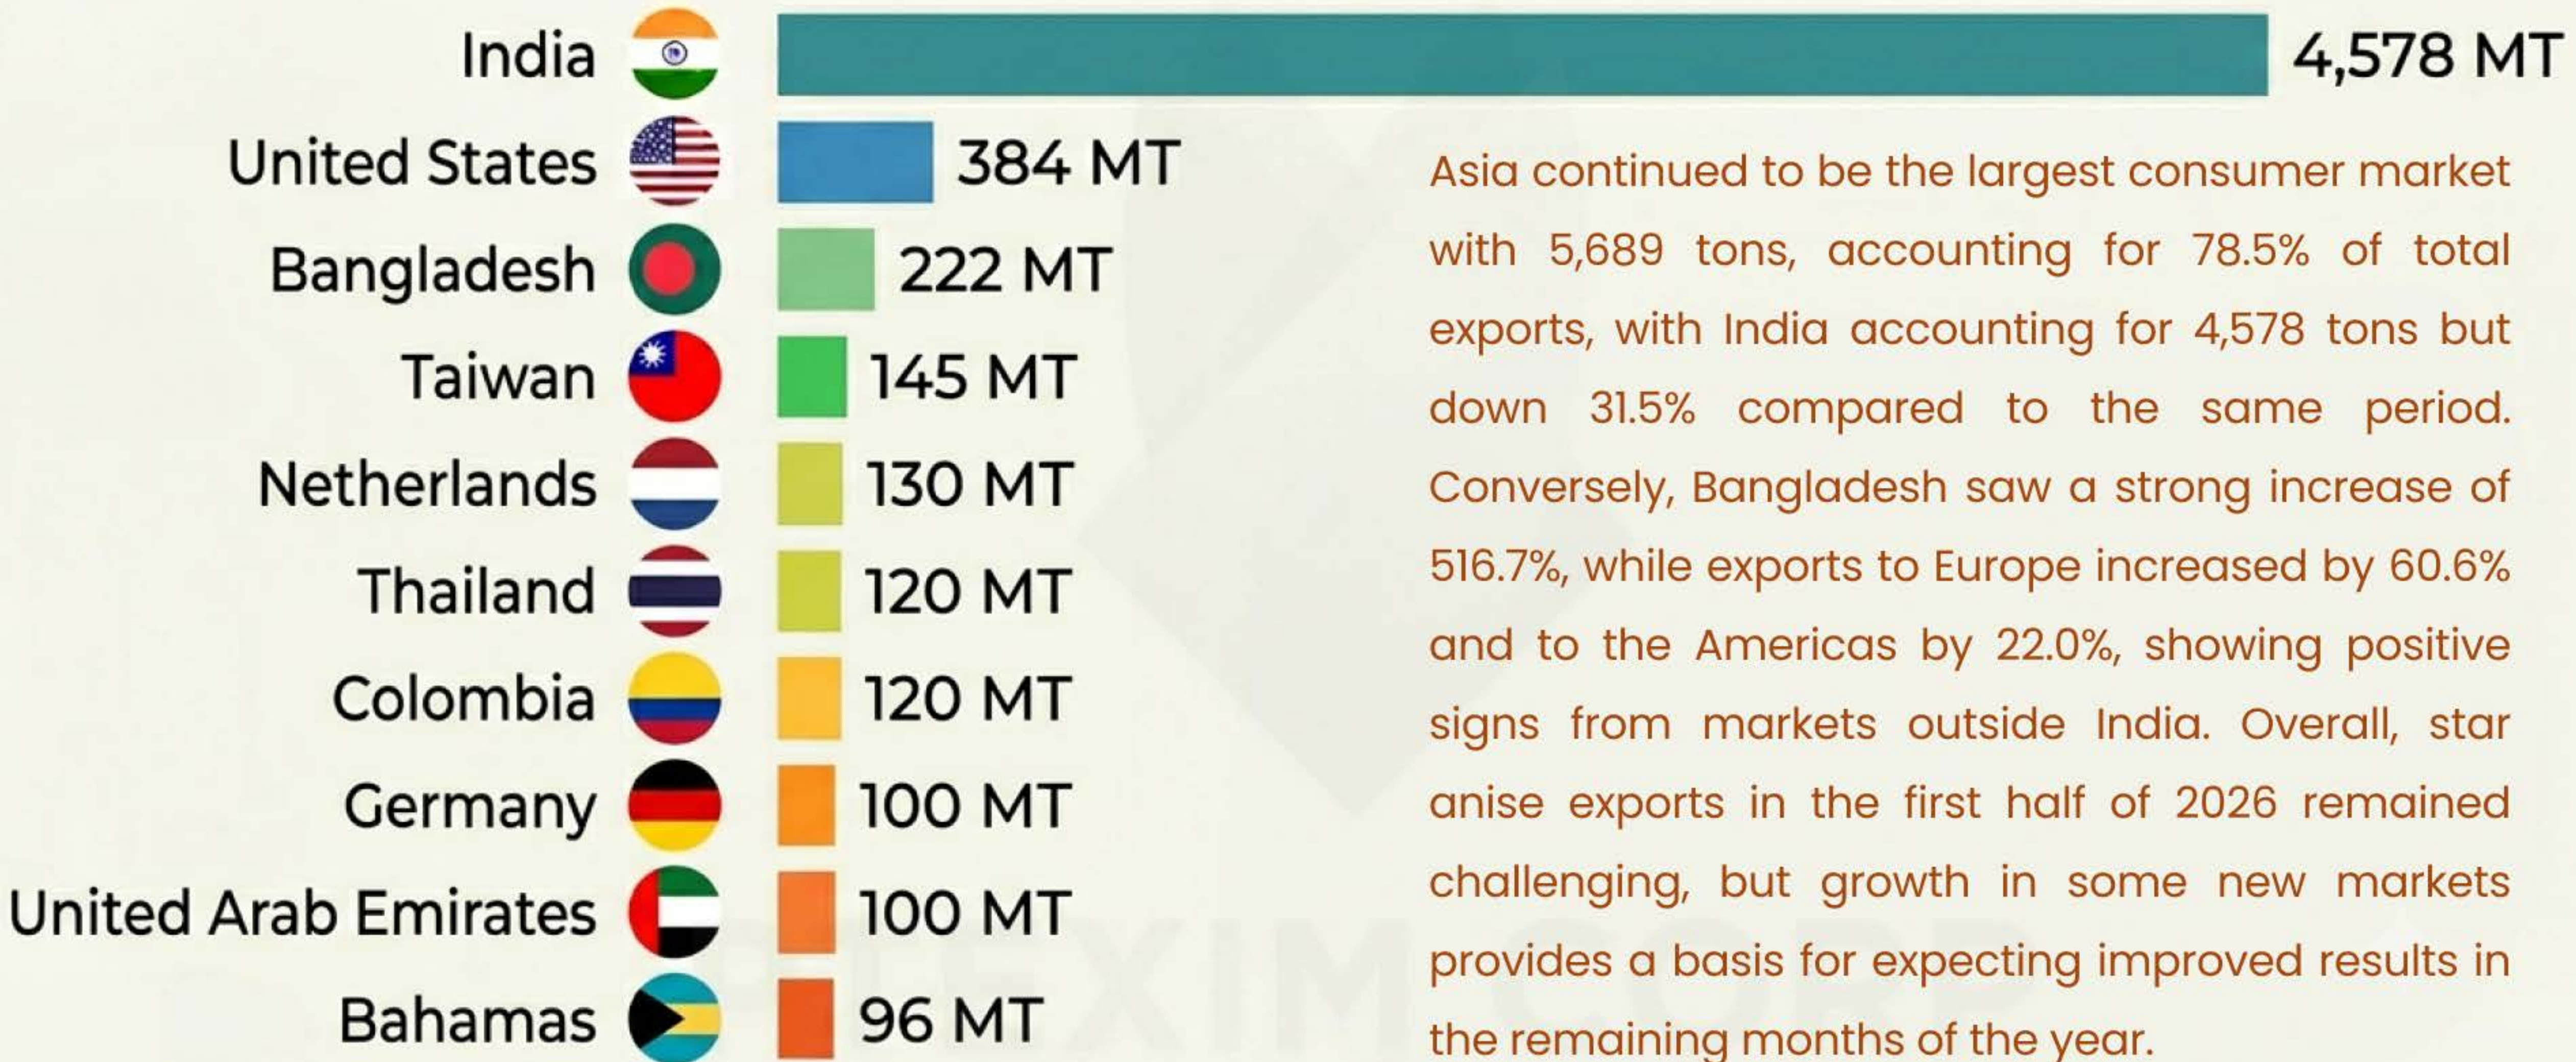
India 4,578 MT
United States 384 MT
Bangladesh 222 MT
Taiwan 145 MT
Netherlands 130 MT
Thailand 120 MT
Colombia 120 MT
Germany 100 MT
United Arab Emirates 100 MT
Bahamas 96 MT

Asia continued to be the largest consumer market with 5,689 tons, accounting for 78.5% of total exports, with India accounting for 4,578 tons but down 31.5% compared to the same period. Conversely, Bangladesh saw a strong increase of 516.7%, while exports to Europe increased by 60.6% and to the Americas by 22.0%, showing positive signs from markets outside India. Overall, star anise exports in the first half of 2026 remained challenging, but growth in some new markets provides a basis for expecting improved results in the remaining months of the year.

EXIM CORP